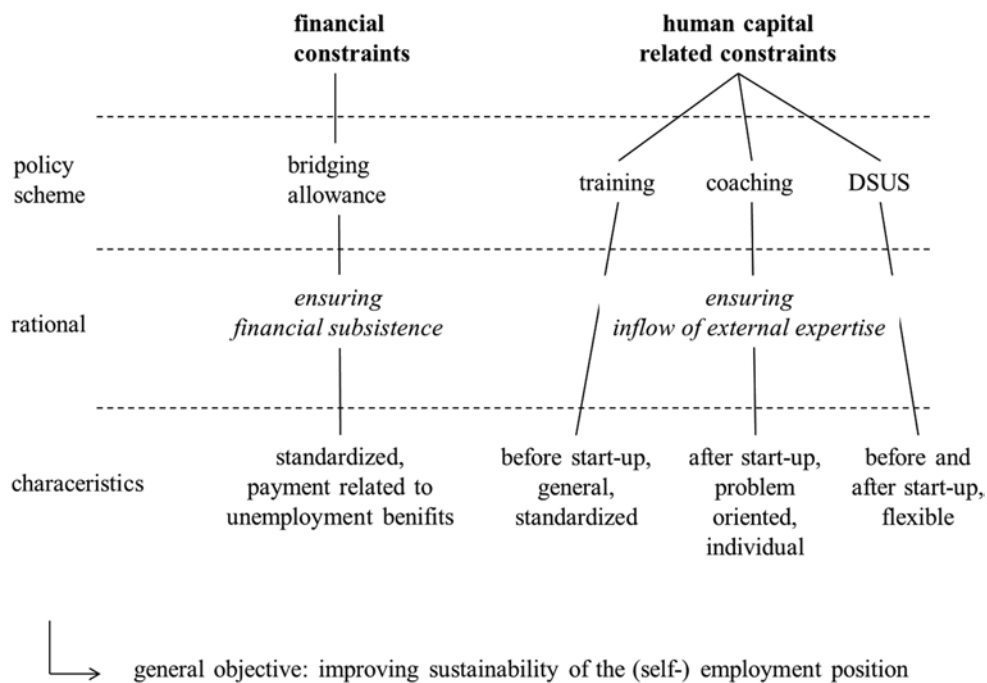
**financial constraints**

**human capital related constraints**

policy scheme

bridging allowance

training

coaching

DSUS

rational

*ensuring financial subsistence*

*ensuring inflow of external expertise*

characeristics

standardized, payment related to unemployment benifits

before start-up, general, standardized

after start-up, problem oriented, individual

before and after start-up, flexible

general objective: improving sustainability of the (self-) employment position